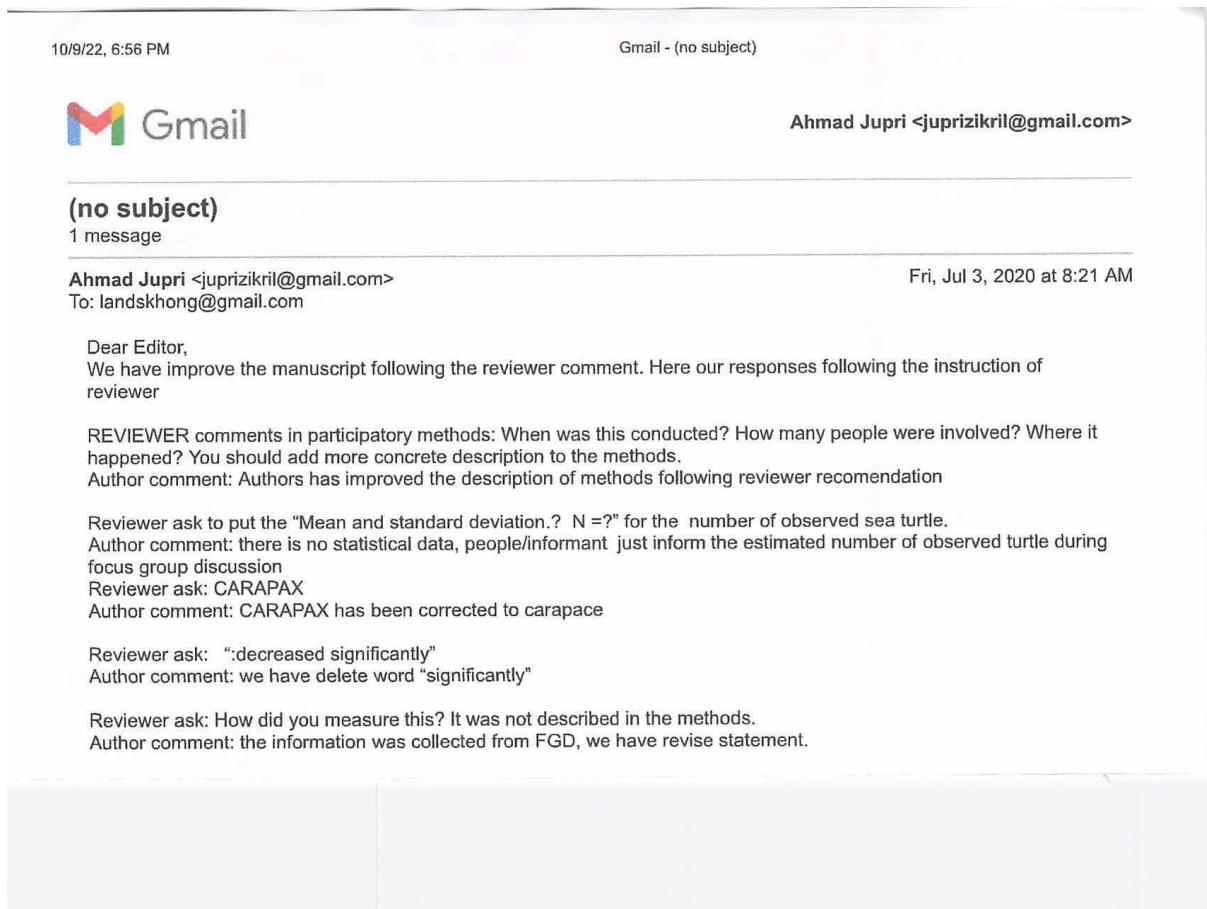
10/9/22, 6:56 PM

Gmail - (no subject)

Gmail

Ahmad Jupri <juprizikril@gmail.com>

(no subject)
1 message

Ahmad Jupri <juprizikril@gmail.com>
To: landskhong@gmail.com

Fri, Jul 3, 2020 at 8:21 AM

Dear Editor,
We have improve the manuscript following the reviewer comment. Here our responses following the instruction of reviewer

REVIEWER comments in participatory methods: When was this conducted? How many people were involved? Where it happened? You should add more concrete description to the methods.
Author comment: Authors has improved the description of methods following reviewer recomendation

Reviewer ask to put the "Mean and standard deviation.? N =?" for the number of observed sea turtle.
Author comment: there is no statistical data, people/informant just inform the estimated number of observed turtle during focus group discussion
Reviewer ask: CARAPAX
Author comment: CARAPAX has been corrected to carapace

Reviewer ask: ":decreased significantly"
Author comment: we have delete word "significantly"

Reviewer ask: How did you measure this? It was not described in the methods.
Author comment: the information was collected from FGD, we have revise statement.